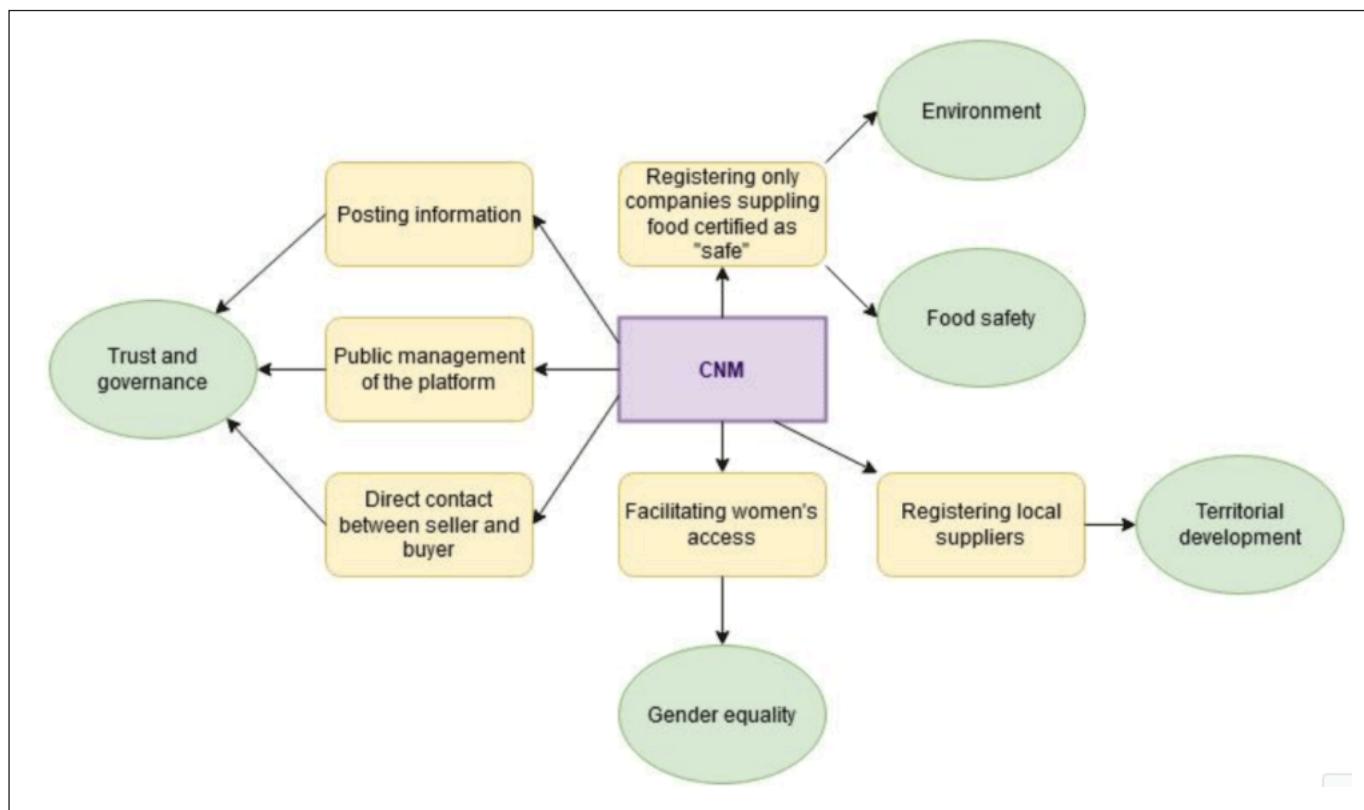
Environment

Posting information

Registering only companies suppling food certified as "safe"

Food safety

Trust and governance

Public management of the platform

CNM

Direct contact between seller and buyer

Facilitating women's access

Registering local suppliers

Territorial development

Gender equality